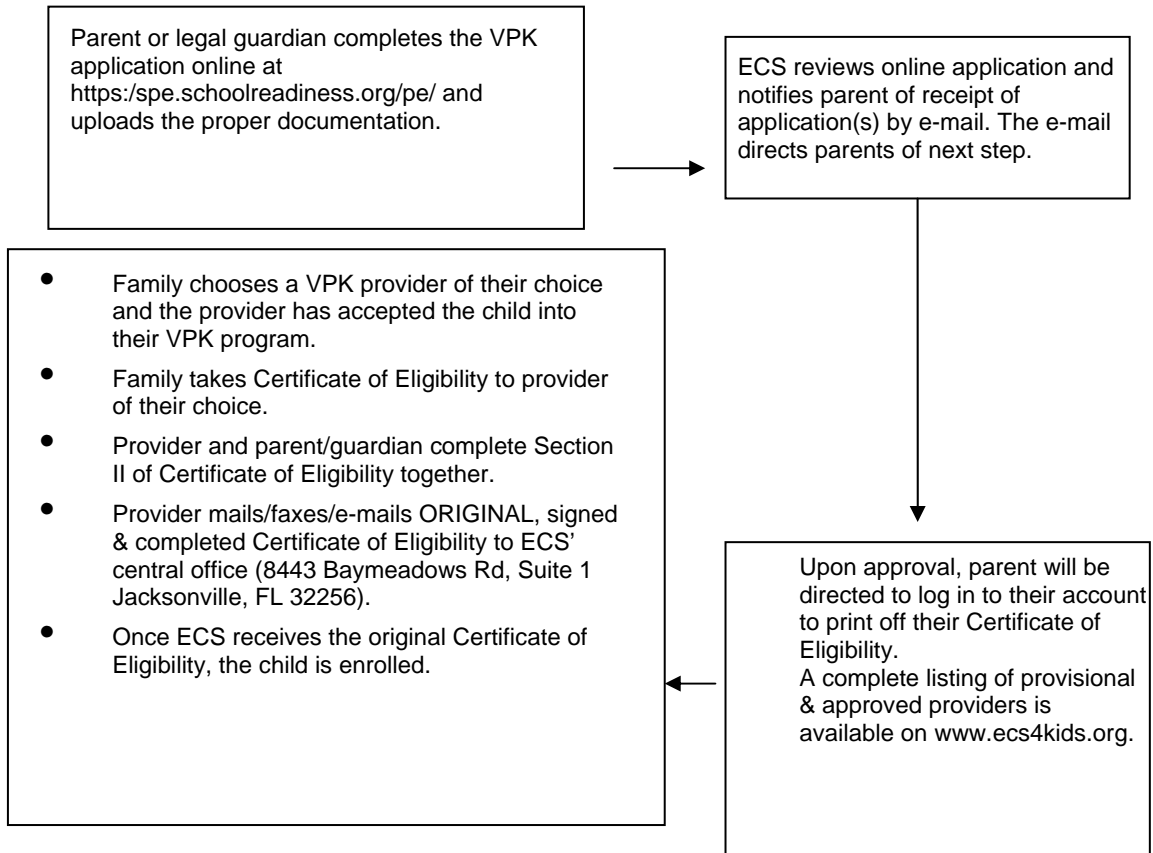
Parent or legal guardian completes the VPK application online at https:/spe.schoolreadiness.org/pe/ and uploads the proper documentation.

ECS reviews online application and notifies parent of receipt of application(s) by e-mail. The e-mail directs parents of next step.

Upon approval, parent will be directed to log in to their account to print off their Certificate of Eligibility.
A complete listing of provisional & approved providers is available on www.ecs4kids.org.

- Family chooses a VPK provider of their choice and the provider has accepted the child into their VPK program.
- Family takes Certificate of Eligibility to provider of their choice.
- Provider and parent/guardian complete Section II of Certificate of Eligibility together.
- Provider mails/faxes/e-mails ORIGINAL, signed & completed Certificate of Eligibility to ECS' central office (8443 Baymeadows Rd, Suite 1 Jacksonville, FL 32256).
- Once ECS receives the original Certificate of Eligibility, the child is enrolled.